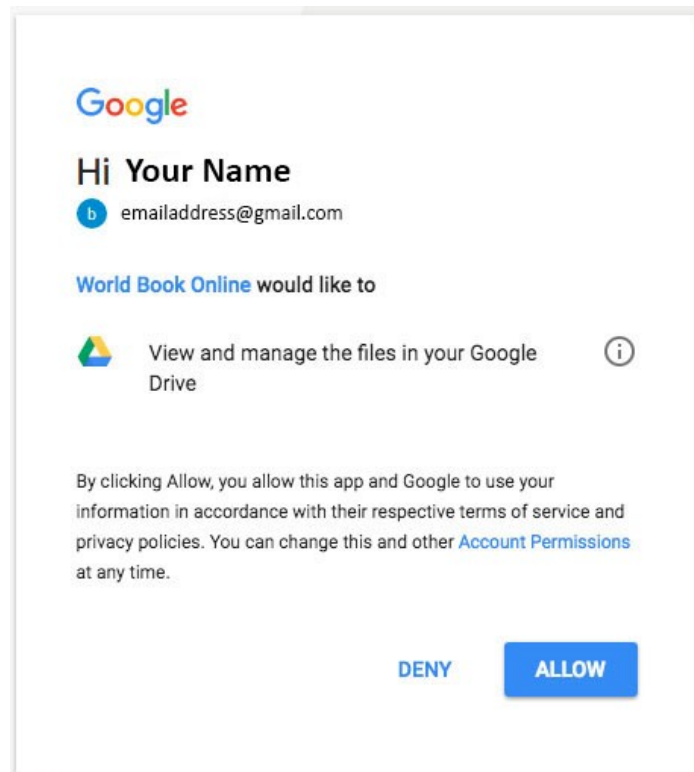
Google

Hi Your Name

b emailaddress@gmail.com

World Book Online would like to

View and manage the files in your Google Drive

By clicking Allow, you allow this app and Google to use your information in accordance with their respective terms of service and privacy policies. You can change this and other Account Permissions at any time.

DENY ALLOW